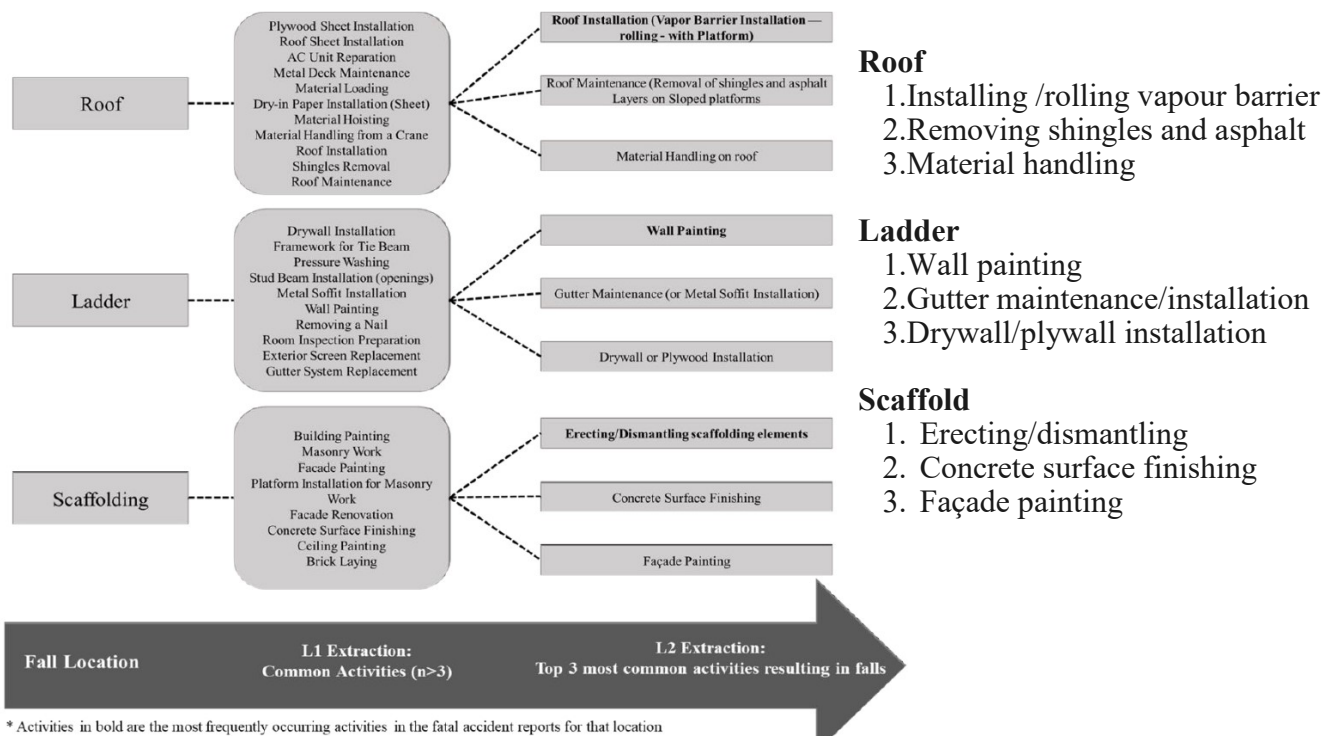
Roof

Plywood Sheet Installation
Roof Sheet Installation
AC Unit Reparation
Metal Deck Maintenance
Material Loading
Dry-in Paper Installation (Sheet)
Material Hoisting
Material Handling from a Crane
Roof Installation
Shingles Removal
Roof Maintenance

**Roof Installation (Vapor Barrier Installation — rolling - with Platform)**

Roof Maintenance (Removal of shingles and asphalt Layers on Sloped platforms

Material Handling on roof

Ladder

Drywall Installation
Framework for Tie Beam
Pressure Washing
Stud Beam Installation (openings)
Metal Soffit Installation
Wall Painting
Removing a Nail
Room Inspection Preparation
Exterior Screen Replacement
Gutter System Replacement

**Wall Painting**

Gutter Maintenance (or Metal Soffit Installation)

Drywall or Plywood Installation

Scaffolding

Building Painting
Masonry Work
Facade Painting
Platform Installation for Masonry Work
Facade Renovation
Concrete Surface Finishing
Ceiling Painting
Brick Laying

**Erecting/Dismantling scaffolding elements**

Concrete Surface Finishing

Façade Painting

**Fall Location**

**L1 Extraction: Common Activities (n>3)**

**L2 Extraction: Top 3 most common activities resulting in falls**

* Activities in bold are the most frequently occurring activities in the fatal accident reports for that location

**Roof**
1.Installing /rolling vapour barrier
2.Removing shingles and asphalt
3.Material handling

**Ladder**
1.Wall painting
2.Gutter maintenance/installation
3.Drywall/plywall installation

**Scaffold**
1. Erecting/dismantling
2. Concrete surface finishing
3. Façade painting